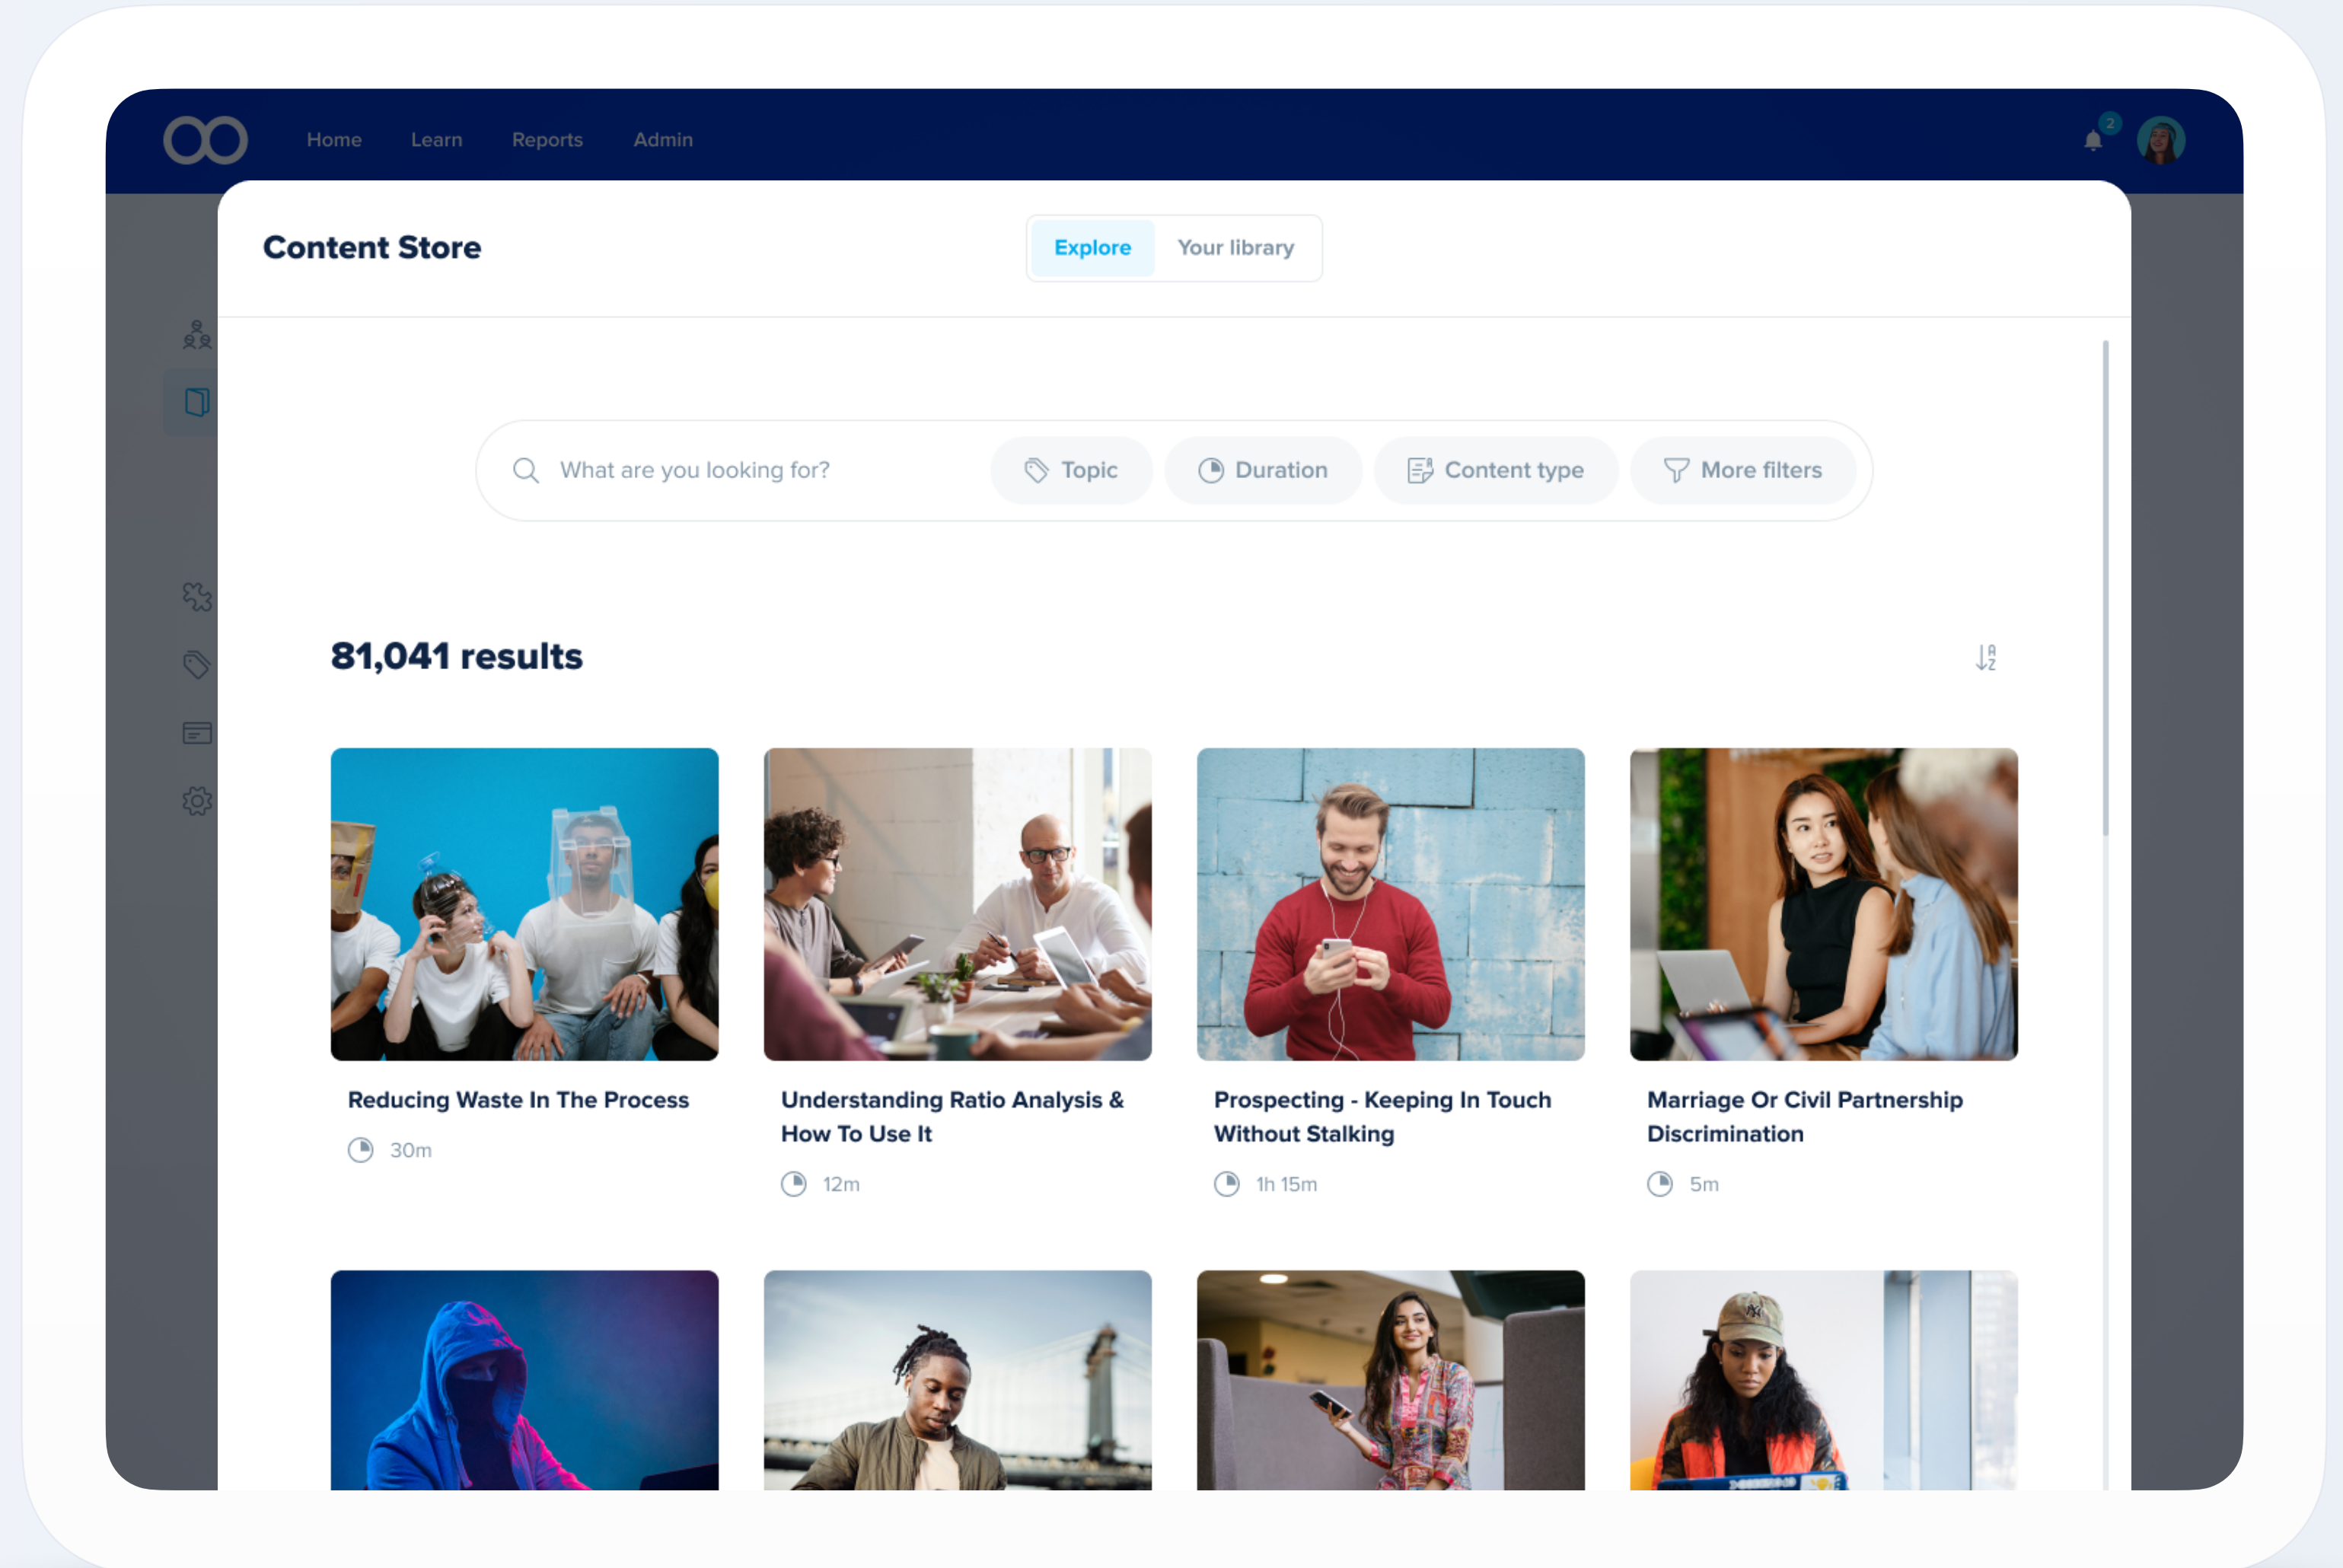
Home Learn Reports Admin

2

Content Store

Explore Your library

What are you looking for?

Topic

Duration

Content type

More filters

81,041 results

Reducing Waste In The Process

30m

Understanding Ratio Analysis & How To Use It

12m

Prospecting - Keeping In Touch Without Stalking

1h 15m

Marriage Or Civil Partnership Discrimination

5m